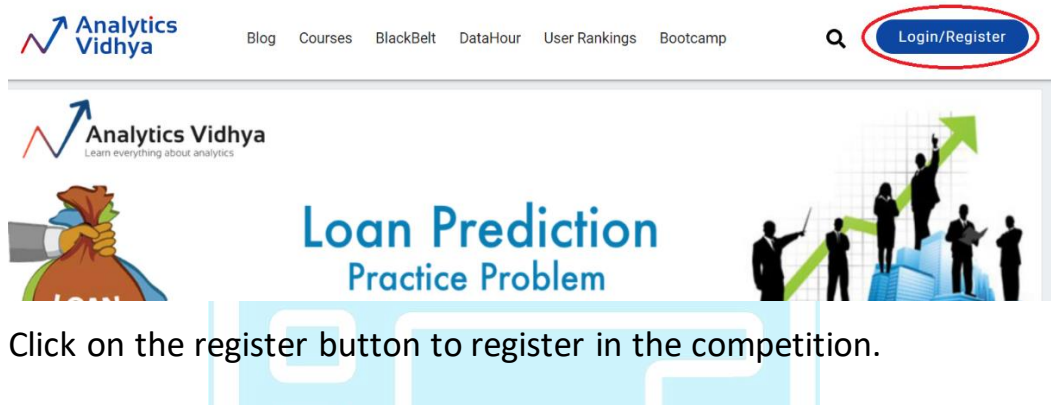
Analytics Vidhya

Blog Courses BlackBelt DataHour User Rankings Bootcamp

Login/Register

Analytics Vidhya
Learn everything about analytics

Loan Prediction
Practice Problem

LOAN

Click on the register button to register in the competition.